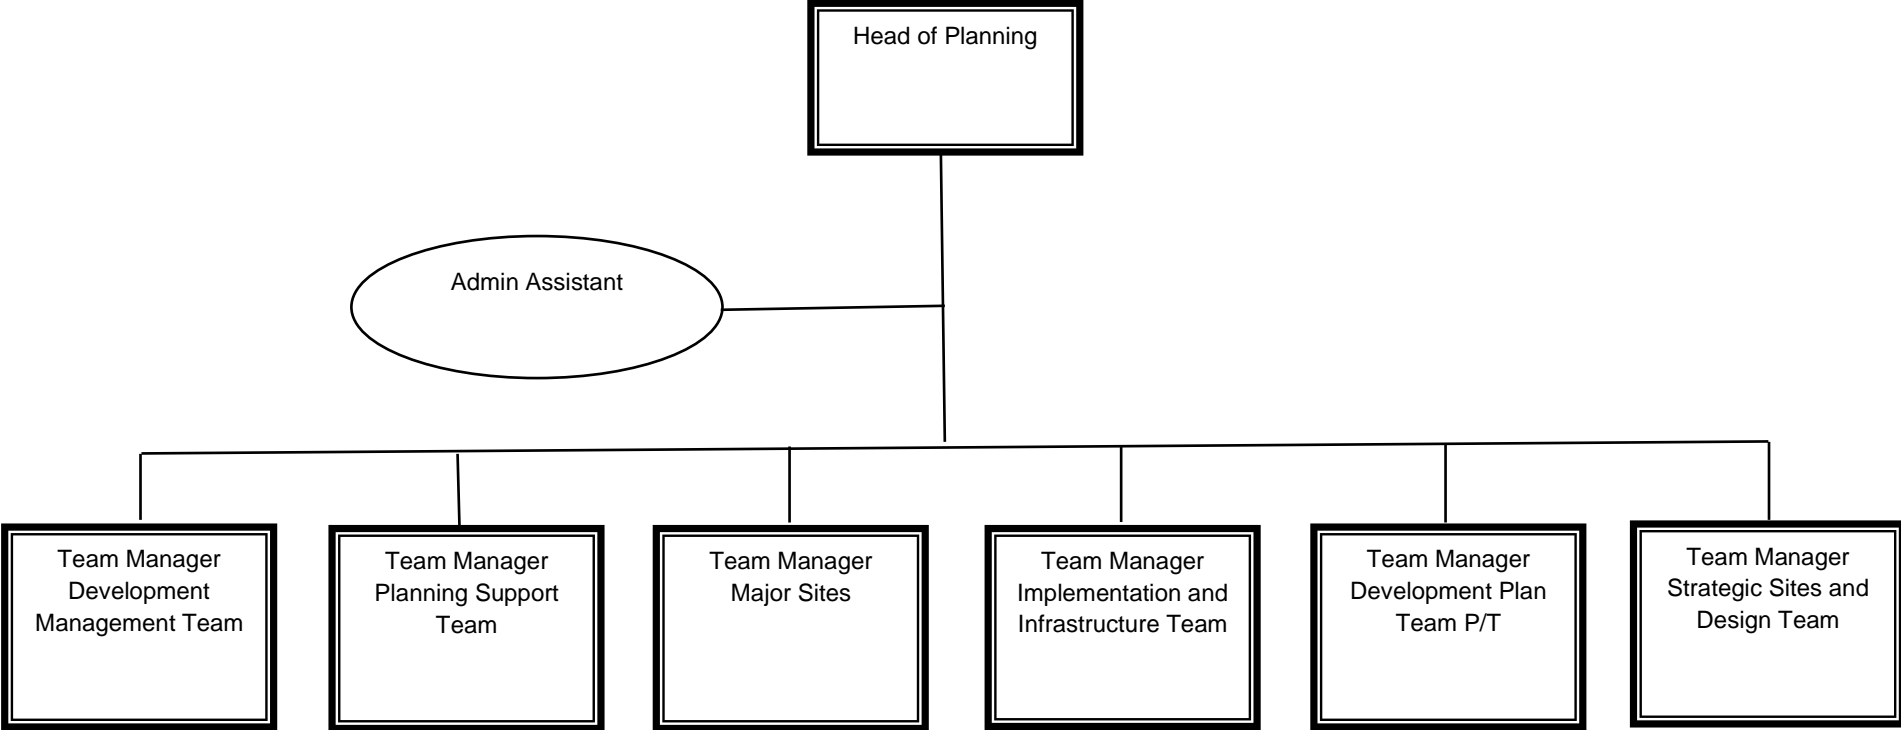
Head of Planning

Admin Assistant

Team Manager Development Management Team

Team Manager Planning Support Team

Team Manager Major Sites

Team Manager Implementation and Infrastructure Team

Team Manager Development Plan Team P/T

Team Manager Strategic Sites and Design Team